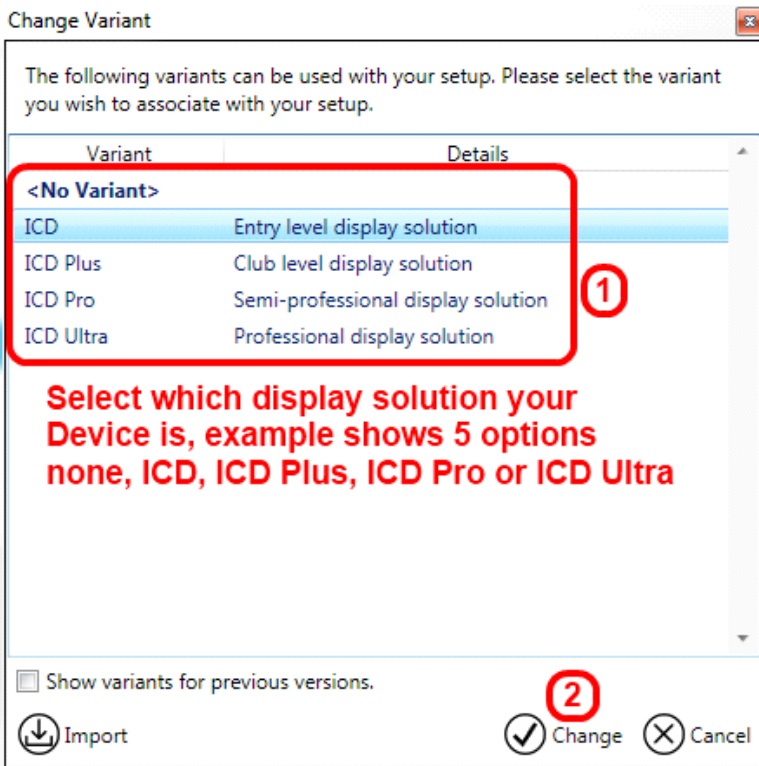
Change Variant

The following variants can be used with your setup. Please select the variant you wish to associate with your setup.

| Variant | Details |
|---|---|
| <No Variant> | |
| ICD | Entry level display solution |
| ICD Plus | Club level display solution |
| ICD Pro | Semi-professional display solution |
| ICD Ultra | Professional display solution |

1

Select which display solution your Device is, example shows 5 options none, ICD, ICD Plus, ICD Pro or ICD Ultra

Show variants for previous versions.

2

Import

Change

Cancel